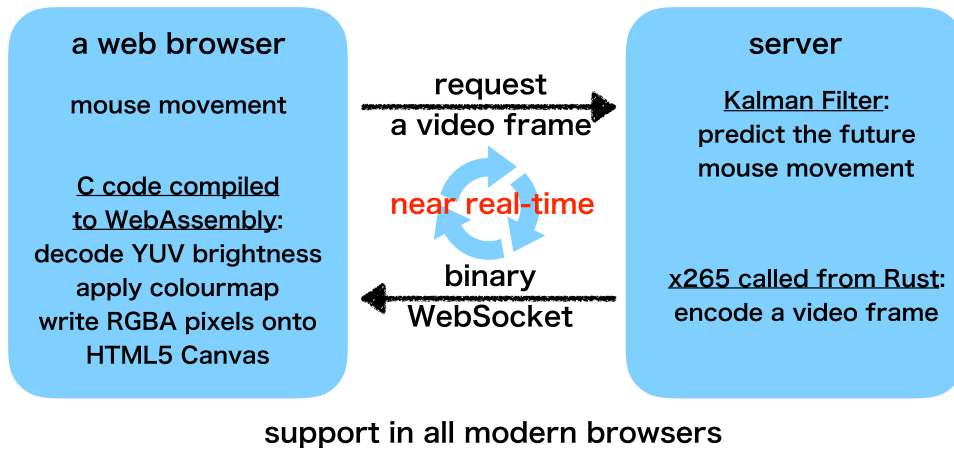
a web browser

mouse movement

C code compiled to WebAssembly:
decode YUV brightness
apply colourmap
write RGBA pixels onto HTML5 Canvas

request
a video frame

near real-time

binary
WebSocket

server

Kalman Filter:
predict the future mouse movement

x265 called from Rust:
encode a video frame

support in all modern browsers